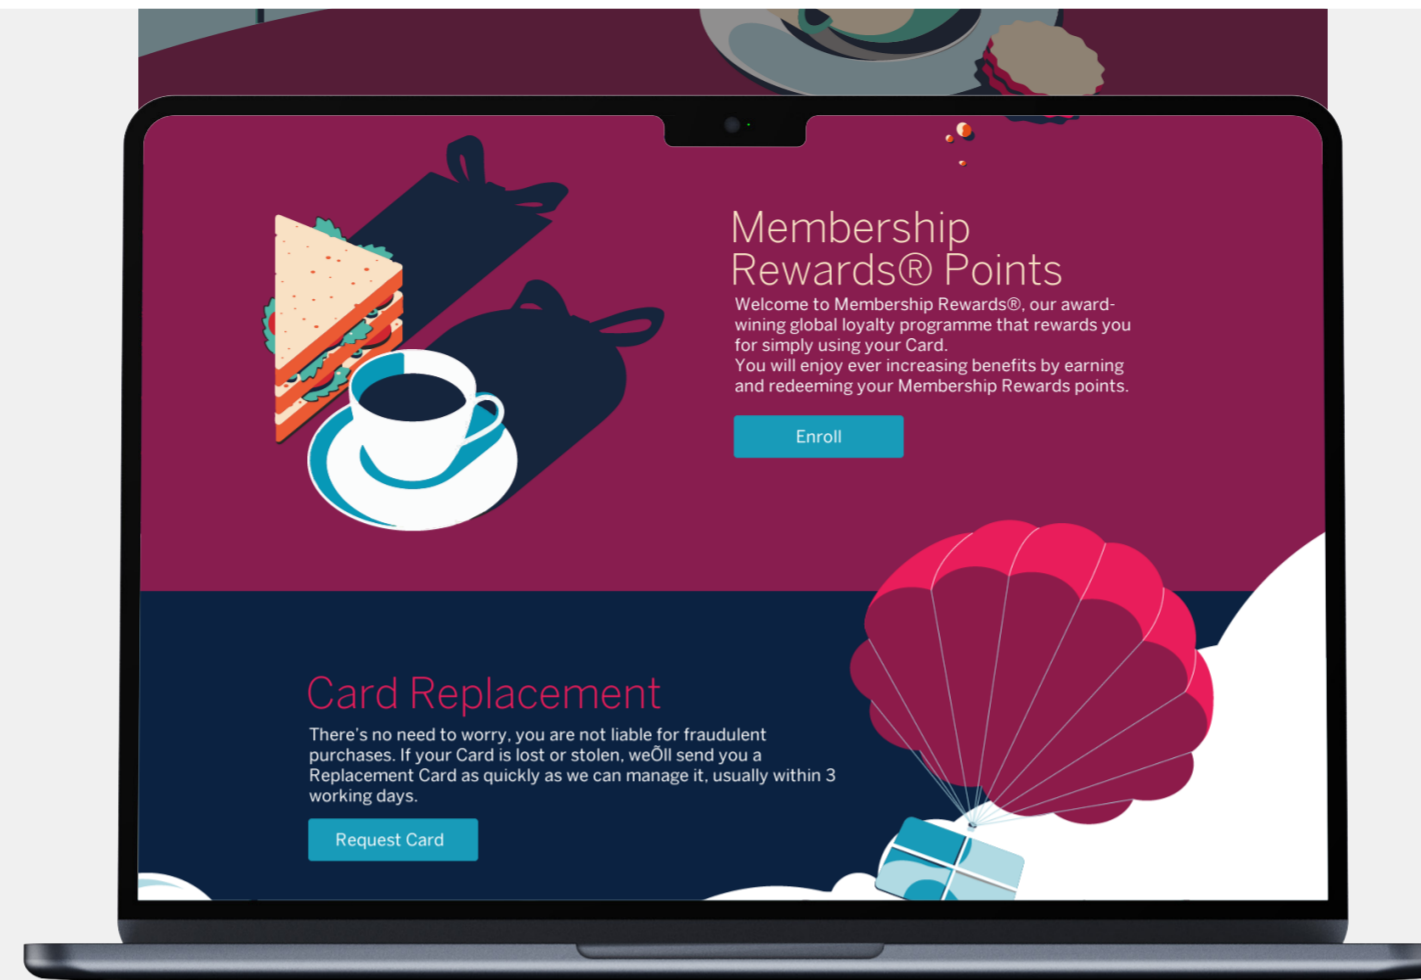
Membership Rewards® Points

Welcome to Membership Rewards®, our award-wining global loyalty programme that rewards you for simply using your Card.
You will enjoy ever increasing benefits by earning and redeeming your Membership Rewards points.

Enroll

Card Replacement

There's no need to worry, you are not liable for fraudulent purchases. If your Card is lost or stolen, weÕll send you a Replacement Card as quickly as we can manage it, usually within 3 working days.

Request Card